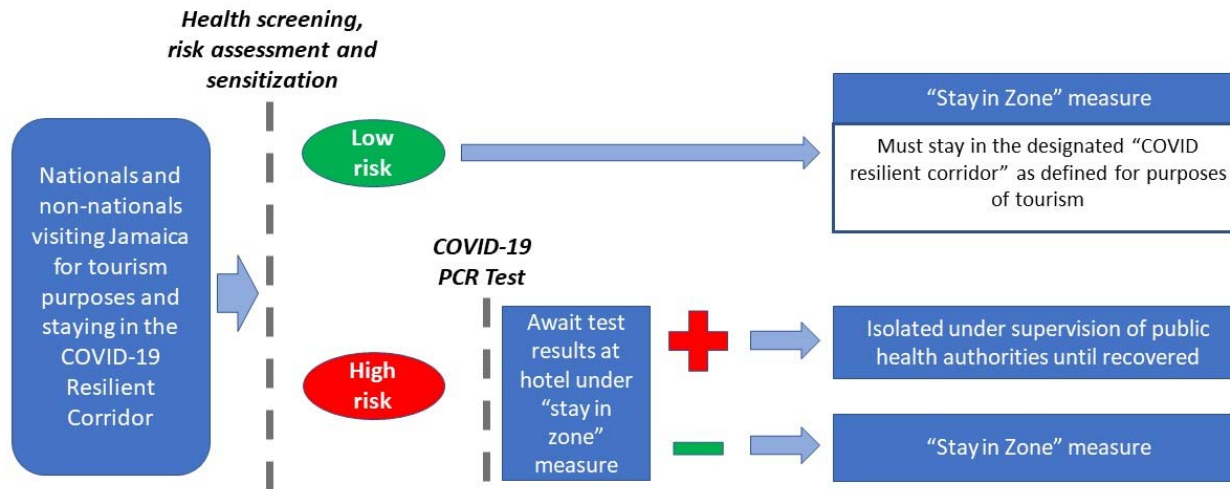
Health screening, risk assessment and sensitization

Nationals and non-nationals visiting Jamaica for tourism purposes and staying in the COVID-19 Resilient Corridor

Low risk

"Stay in Zone" measure

Must stay in the designated "COVID resilient corridor" as defined for purposes of tourism

COVID-19 PCR Test

High risk

Await test results at hotel under "stay in zone" measure

Isolated under supervision of public health authorities until recovered

"Stay in Zone" measure